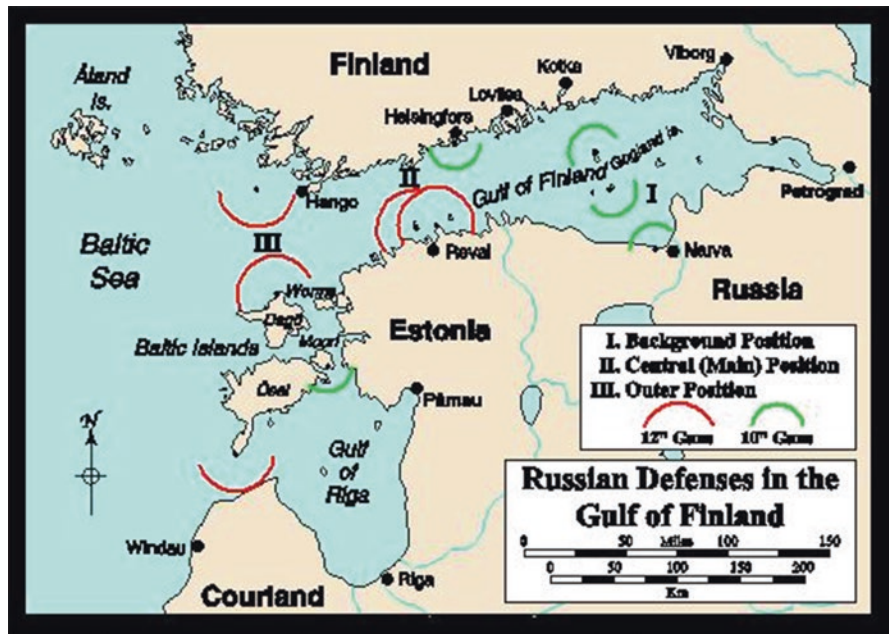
Finland

Åland Is.

Kotka

Viborg

Lovilsa

Helsingfors

Gogland Is.

Gulf of Finland

II

I

Petrograd

Hango

Reval

Narva

Baltic Sea

III

Russia

Worms

Dagö

Moon

Baltic Islands

Estonia

I. Background Position
II. Central (Main) Position
III. Outer Position

Ösel

Pärnau

N

12" Guns

10" Guns

Gulf of Riga

Russian Defenses in the Gulf of Finland

0 50 Miles 100 150

0 50 100 150 200

Km

Windau

Riga

Courland